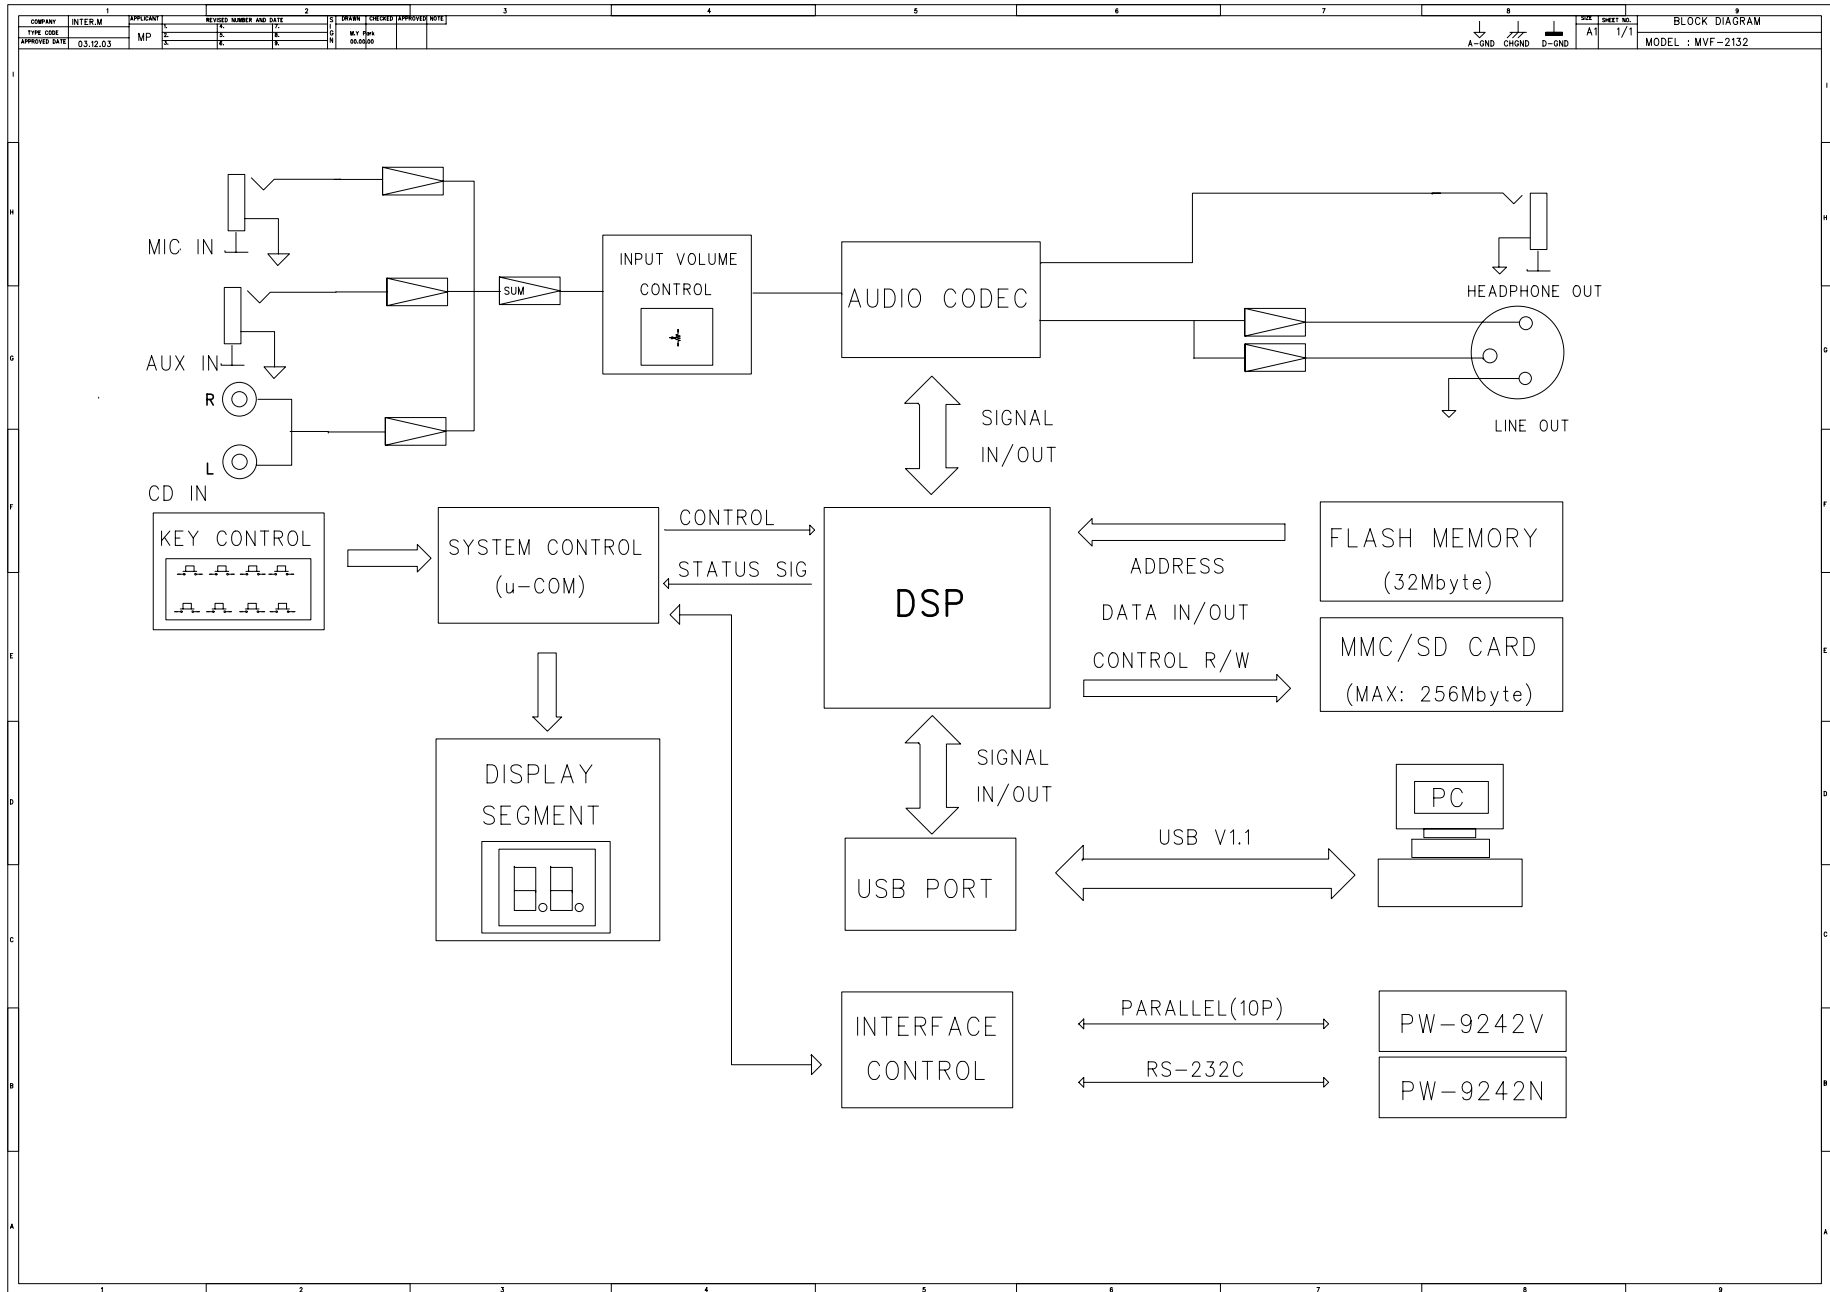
1 2 3 4 5 6 7 8 9

| COMPANY | INTER.M | APPLICANT | REVISED NUMBER AND DATE | | | S I G N | DRAWN | CHECKED | APPROVED | NOTE |
|---|---|---|---|---|---|---|---|---|---|---|
| TYPE CODE | | MP | 1. | 4. | 7. | | M.Y Park 00.00.00 | | | |
| APPROVED DATE | 03.12.03 | | 2. | 5. | 8. | | | | | |
| | | | 3. | 6. | 9. | | | | | |

A-GND CHGND D-GND

| SIZE | SHEET NO. | BLOCK DIAGRAM |
|---|---|---|
| A1 | 1/1 | MODEL : MVF-2132 |

MIC IN

AUX IN

R

L

CD IN

SUM

INPUT VOLUME CONTROL

AUDIO CODEC

HEADPHONE OUT

LINE OUT

SIGNAL IN/OUT

KEY CONTROL

SYSTEM CONTROL (u-COM)

CONTROL

STATUS SIG

DSP

ADDRESS

DATA IN/OUT

CONTROL R/W

FLASH MEMORY (32Mbyte)

MMC/SD CARD (MAX: 256Mbyte)

DISPLAY SEGMENT

SIGNAL IN/OUT

USB PORT

USB V1.1

PC

INTERFACE CONTROL

PARALLEL(10P)

RS-232C

PW-9242V

PW-9242N

I H G F E D C B A

1 2 3 4 5 6 7 8 9